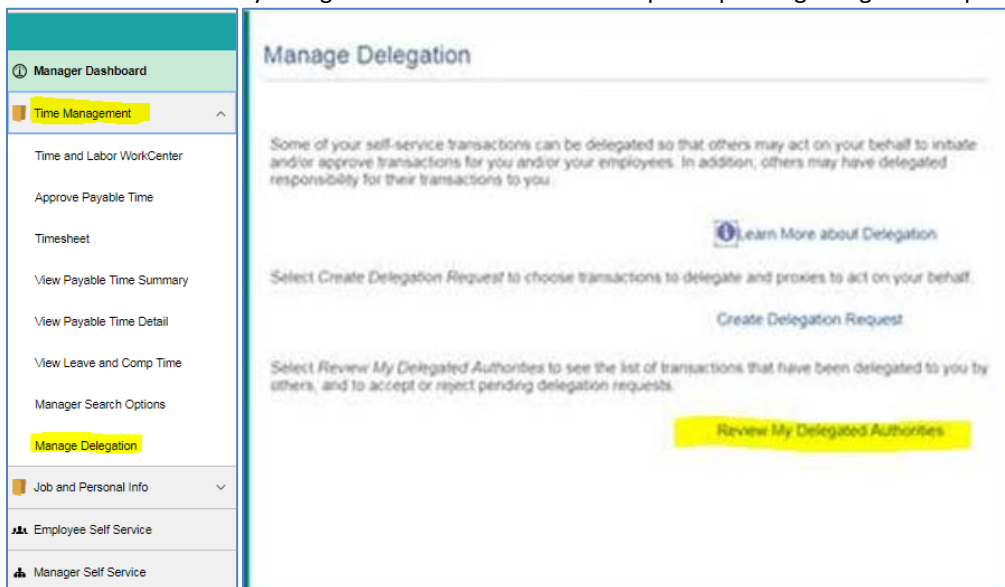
Manager Dashboard

Time Management

Time and Labor WorkCenter

Approve Payable Time

Timesheet

View Payable Time Summary

View Payable Time Detail

View Leave and Comp Time

Manager Search Options

Manage Delegation

Job and Personal Info

Employee Self Service

Manager Self Service

Manage Delegation

Some of your self-service transactions can be delegated so that others may act on your behalf to initiate and/or approve transactions for you and/or your employees. In addition, others may have delegated responsibility for their transactions to you.

Learn More about Delegation

Select *Create Delegation Request* to choose transactions to delegate and proxies to act on your behalf.

Create Delegation Request

Select *Review My Delegated Authorities* to see the list of transactions that have been delegated to you by others, and to accept or reject pending delegation requests.

Review My Delegated Authorities